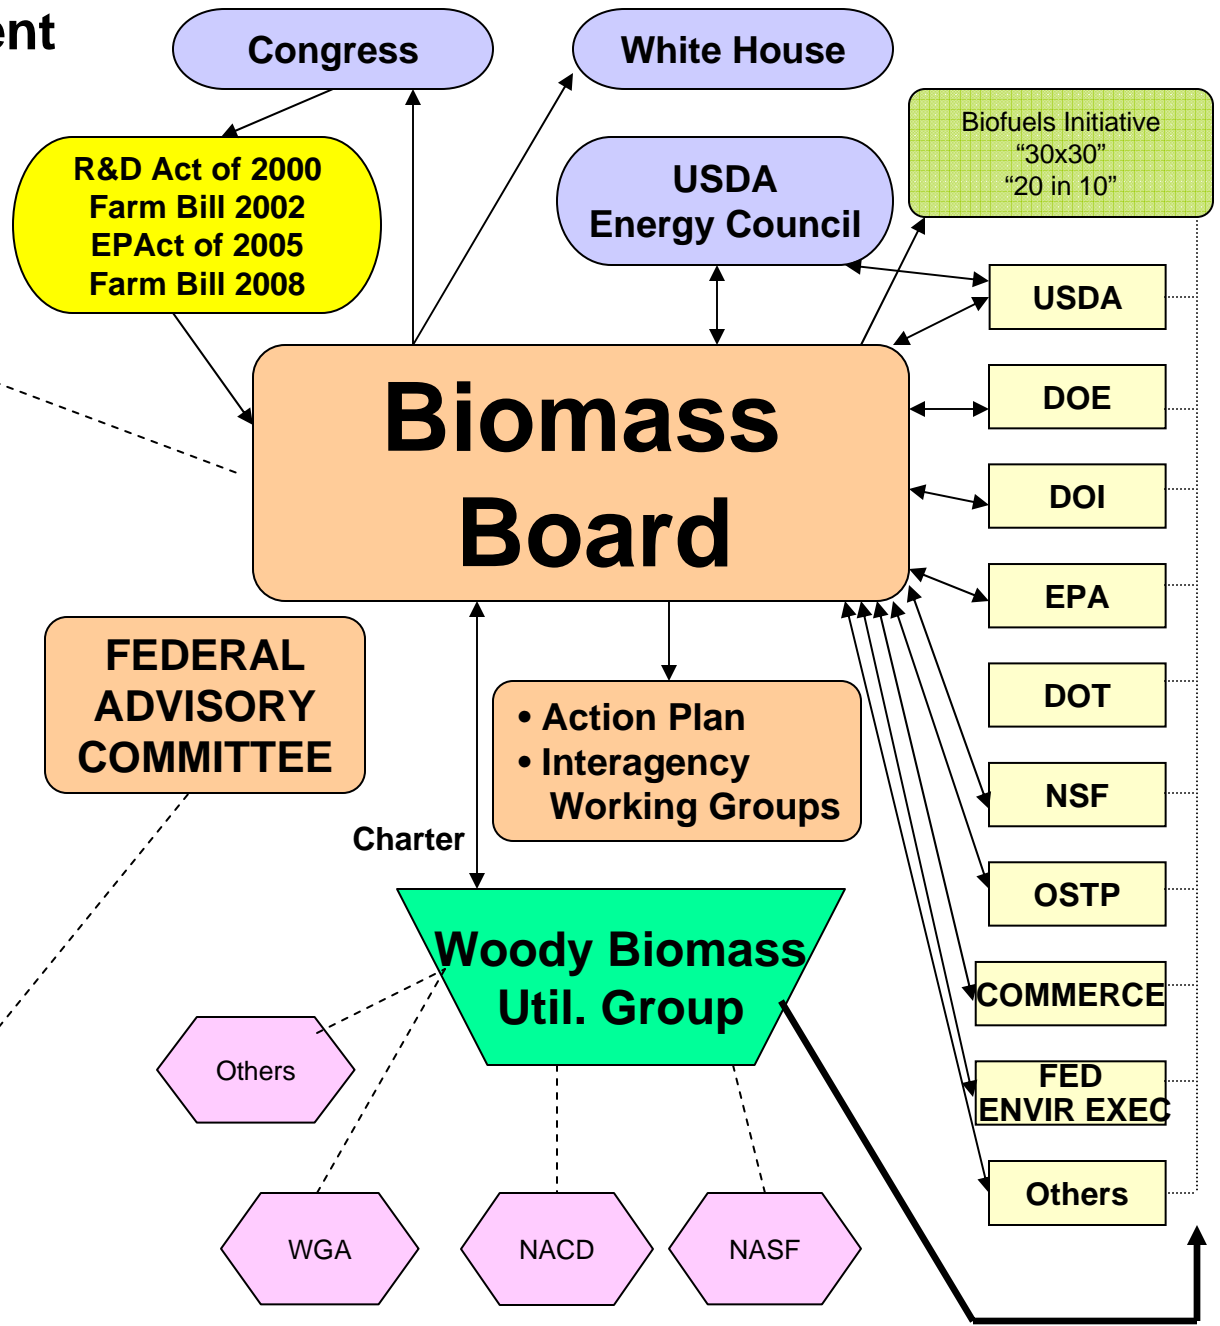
ent

Congress

White House

R&D Act of 2000
Farm Bill 2002
EPAct of 2005
Farm Bill 2008

USDA
Energy Council

Biofuels Initiative
“30x30”
“20 in 10”

USDA

DOE

DOI

EPA

DOT

NSF

OSTP

COMMERCE

FED
ENVIR EXEC

Others

Biomass
Board

FEDERAL
ADVISORY
COMMITTEE

• Action Plan
• Interagency
Working Groups

Charter

Woody Biomass
Util. Group

Others

WGA

NACD

NASF